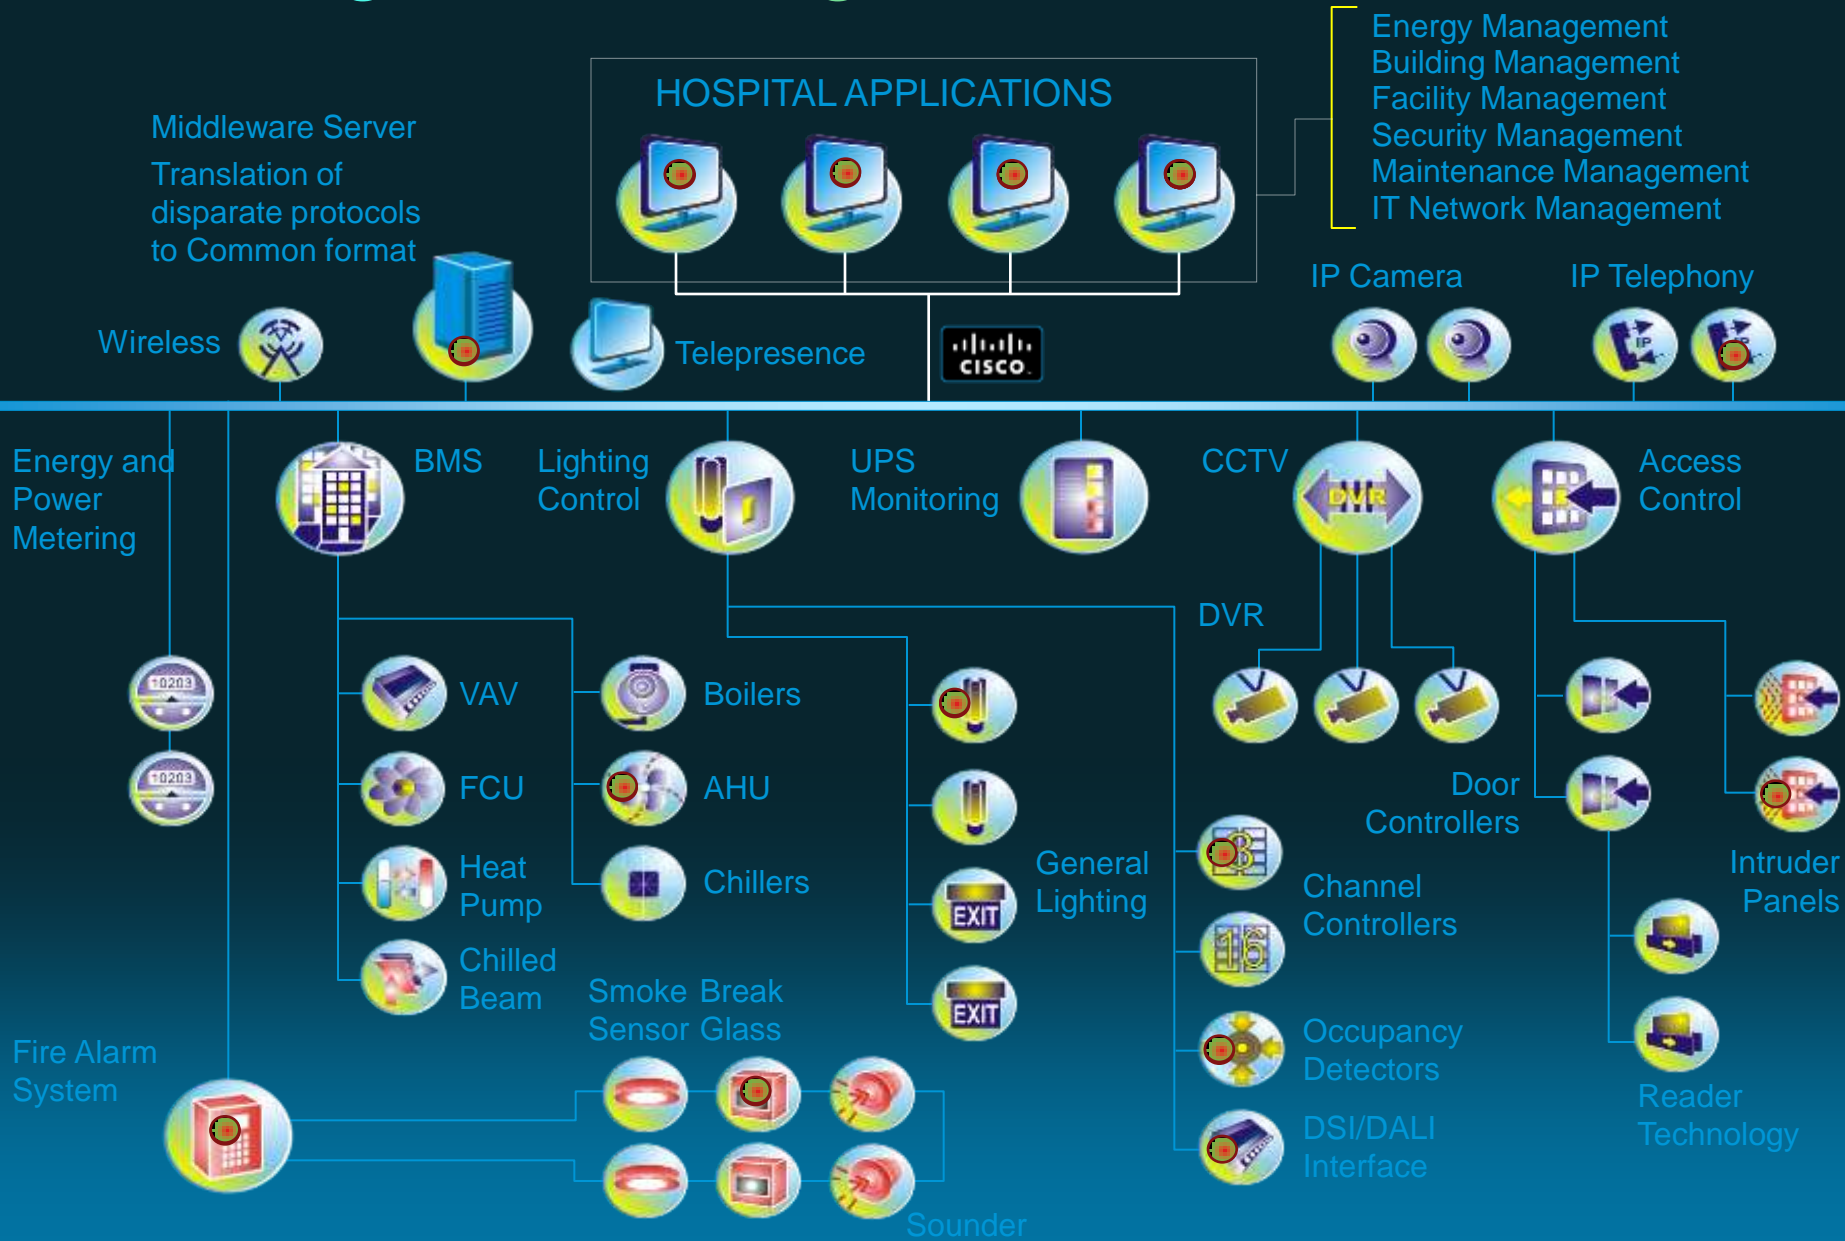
HOSPITAL APPLICATIONS

Energy Management
Building Management
Facility Management
Security Management
Maintenance Management
IT Network Management

Middleware Server
Translation of disparate protocols to Common format

Wireless

Telepresence

cisco

IP Camera

IP Telephony

Energy and Power Metering

10203

10203

BMS

Lighting Control

UPS Monitoring

CCTV

DVR

Access Control

DVR

VAV

Boilers

FCU

AHU

Heat Pump

Chillers

Chilled Beam

General Lighting

EXIT

EXIT

Door Controllers

Channel Controllers

Intruder Panels

Smoke Sensor

Break Glass

Occupancy Detectors

Fire Alarm System

DSI/DALI Interface

Reader Technology

Sounder